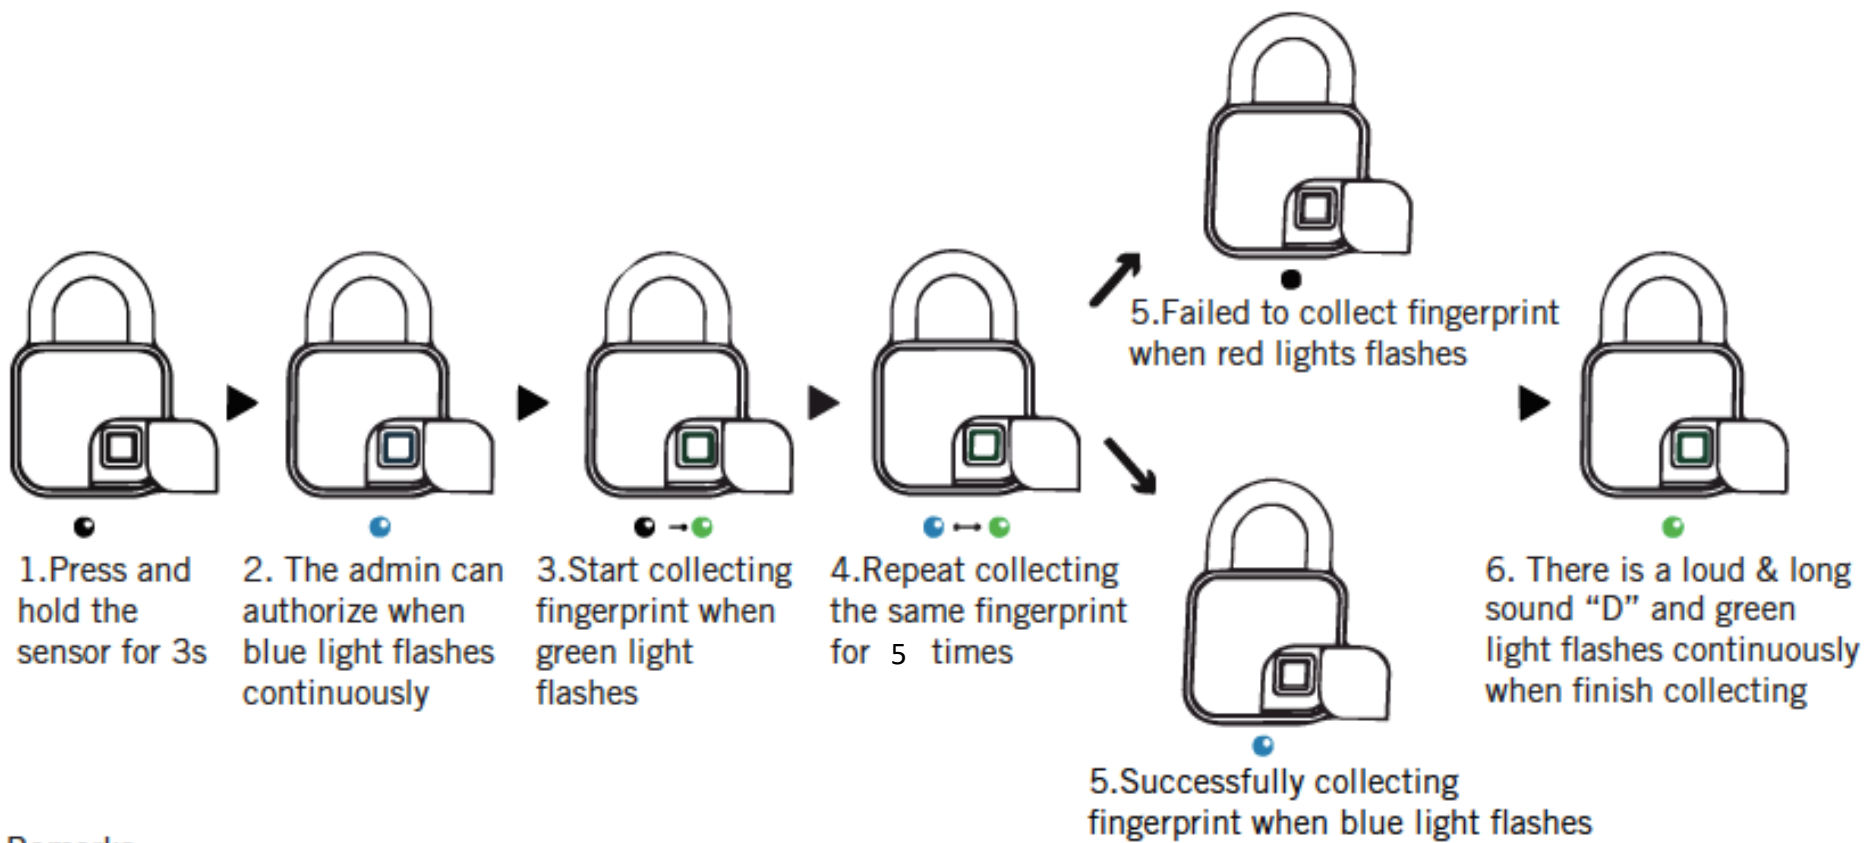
1.Press and hold the sensor for 3s

2. The admin can authorize when blue light flashes continuously

3.Start collecting fingerprint when green light flashes

4.Repeat collecting the same fingerprint for 5 times

5.Failed to collect fingerprint when red lights flashes

5.Successfully collecting fingerprint when blue light flashes

6. There is a loud & long sound “D” and green light flashes continuously when finish collecting

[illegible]